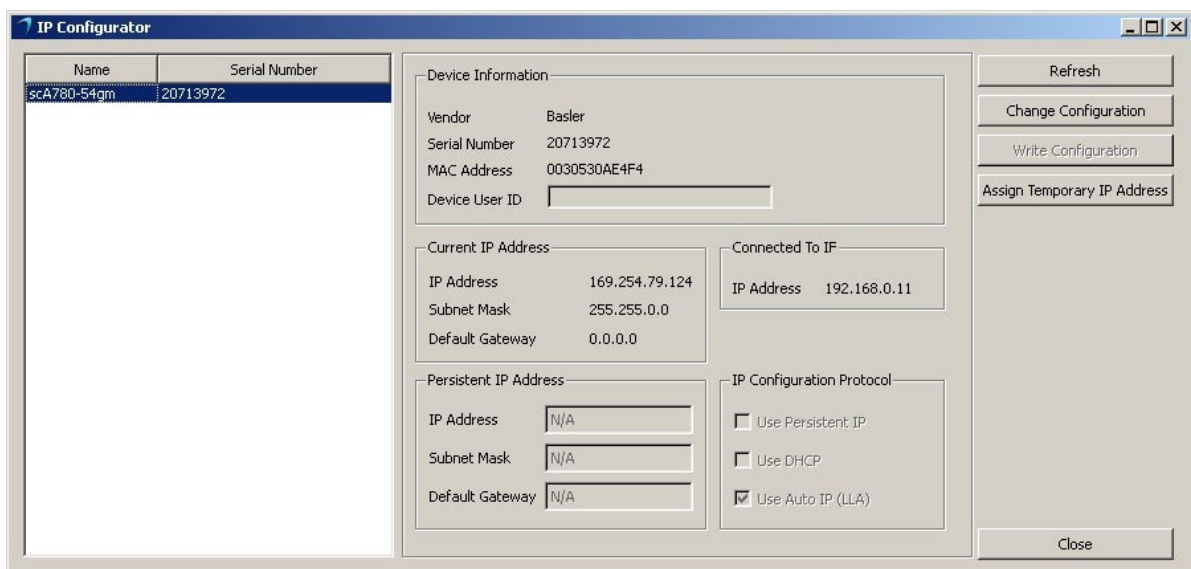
IP Configurator

| Name | Serial Number |
|---|---|
| scA780-54gm | 20713972 |

Device Information
Vendor Basler
Serial Number 20713972
MAC Address 0030530AE4F4
Device User ID

Current IP Address
IP Address 169.254.79.124
Subnet Mask 255.255.0.0
Default Gateway 0.0.0.0

Connected To IF
IP Address 192.168.0.11

Persistent IP Address
IP Address N/A
Subnet Mask N/A
Default Gateway N/A

IP Configuration Protocol
Use Persistent IP
Use DHCP
Use Auto IP (LLA)

Refresh
Change Configuration
Write Configuration
Assign Temporary IP Address
Close